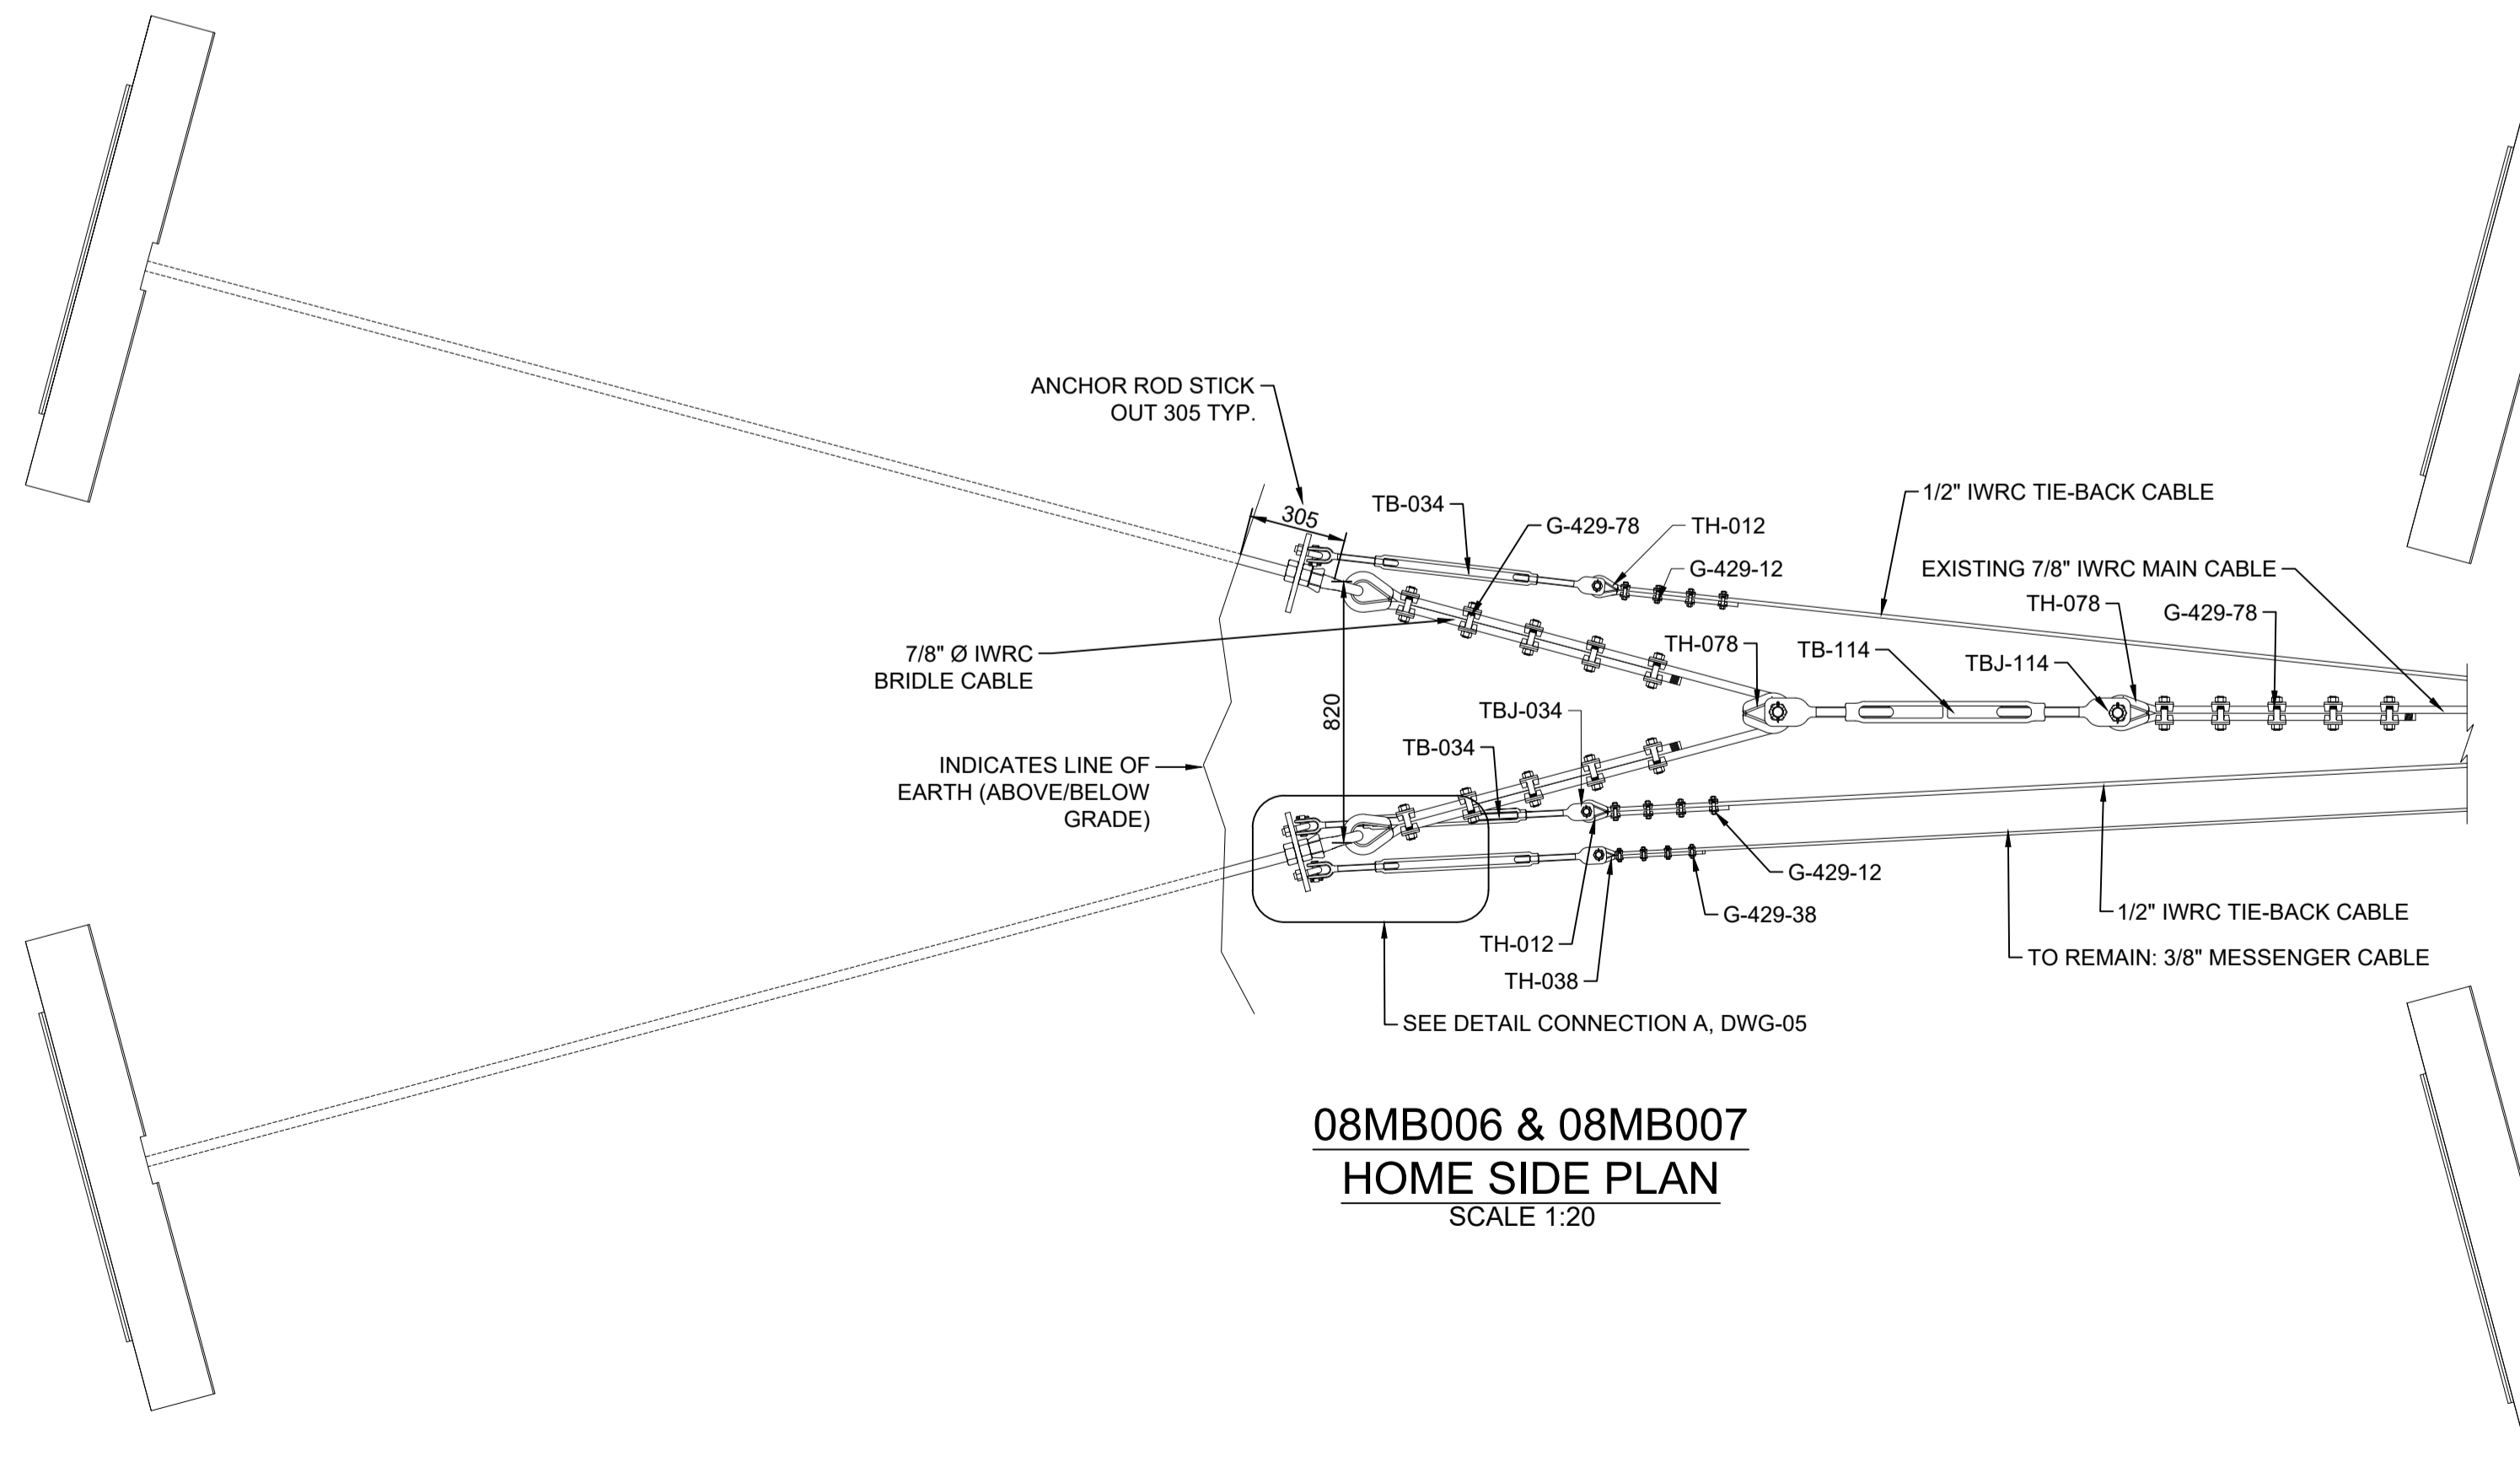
ANCHOR ROD STICK OUT 305 TYP.

305

TB-034

G-429-78

TH-012

G-429-12

1/2" IWRC TIE-BACK CABLE

EXISTING 7/8" IWRC MAIN CABLE

TH-078

G-429-78

7/8" Ø IWRC BRIDLE CABLE

TH-078

TB-114

TBJ-114

820

TBJ-034

TB-034

INDICATES LINE OF EARTH (ABOVE/BELOW GRADE)

G-429-12

G-429-38

1/2" IWRC TIE-BACK CABLE

TH-012

TH-038

TO REMAIN: 3/8" MESSENGER CABLE

SEE DETAIL CONNECTION A, DWG-05

08MB006 & 08MB007
HOME SIDE PLAN
SCALE 1:20